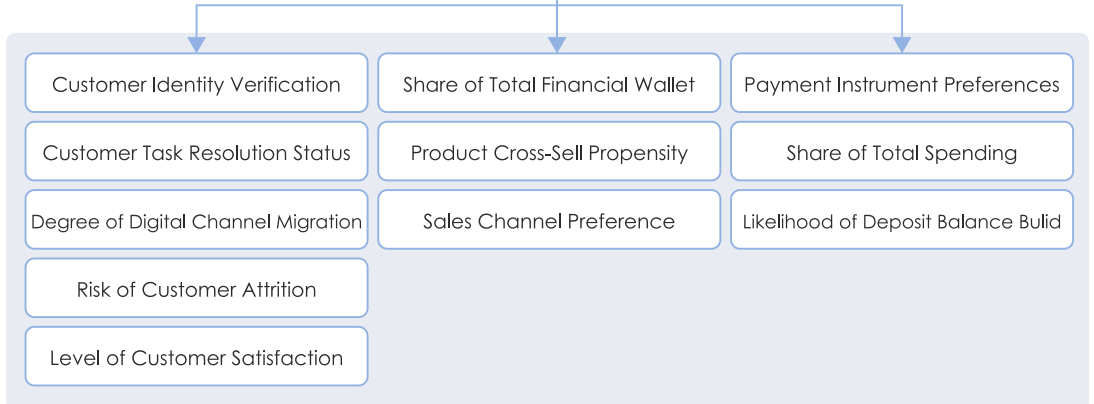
Customer Identity Verification

Customer Task Resolution Status

Degree of Digital Channel Migration

Risk of Customer Attrition

Level of Customer Satisfaction

Share of Total Financial Wallet

Product Cross-Sell Propensity

Sales Channel Preference

Payment Instrument Preferences

Share of Total Spending

Likelihood of Deposit Balance Bulid